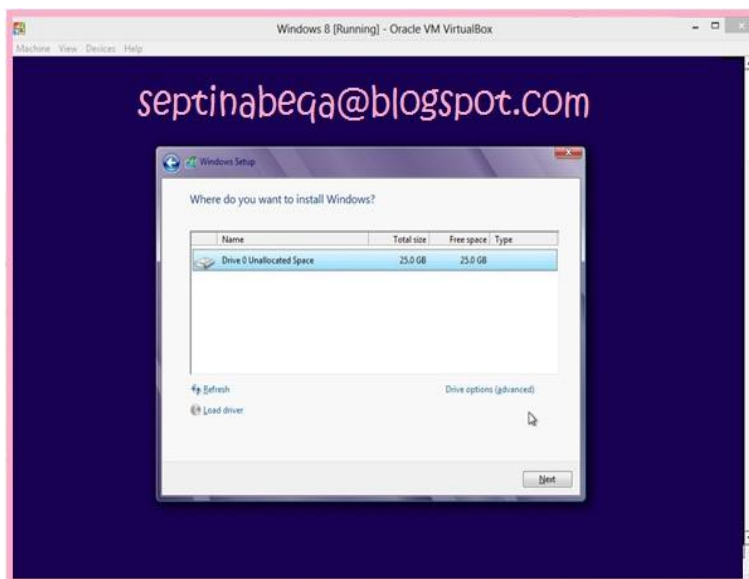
Windows 8 [Running] - Oracle VM VirtualBox

Machine View Devices Help

septinabeqa@blogspot.com

Windows Setup

Where do you want to install Windows?

| Name | Total size | Free space | Type |
|---|---|---|---|
| Drive 0 Unallocated Space | 25.0 GB | 25.0 GB | |

Refresh

Load driver

Drive options (advanced)

Next